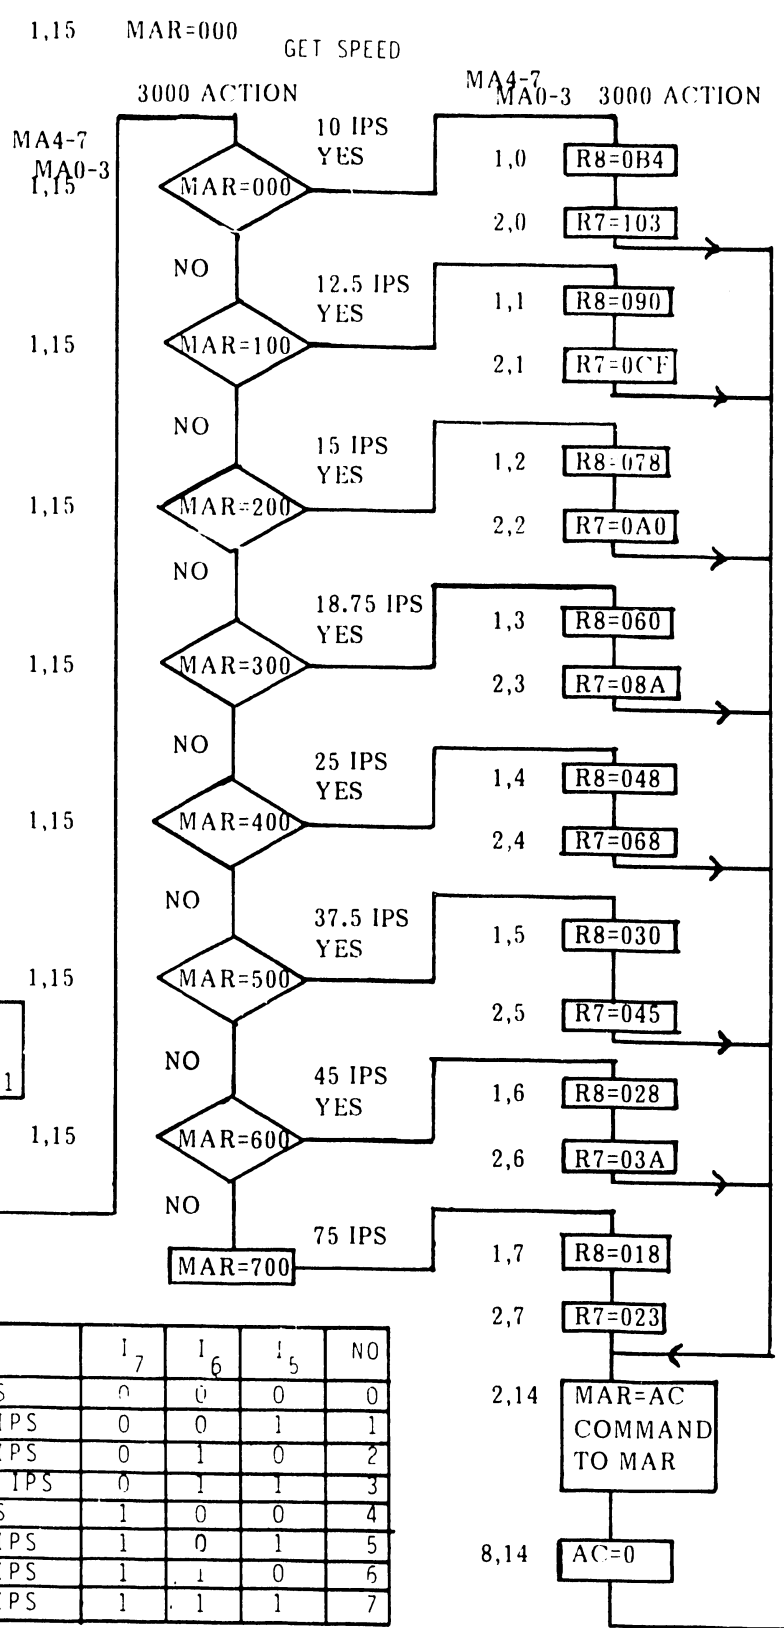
1,15 MAR=000

GET SPEED

3000 ACTION

MA4-7
MA0-3
1,15

MAR=000

10 IPS
YES

MA4-7
MA0-3 3000 ACTION

1,0 R8=0B4

2,0 R7=103

NO

1,15

MAR=100

12.5 IPS
YES

1,1 R8=090

2,1 R7=0CF

NO

1,15

MAR=200

15 IPS
YES

1,2 R8=078

2,2 R7=0A0

NO

1,15

MAR=300

18.75 IPS
YES

1,3 R8=060

2,3 R7=08A

NO

1,15

MAR=400

25 IPS
YES

1,4 R8=048

2,4 R7=068

NO

1,15

MAR=500

37.5 IPS
YES

1,5 R8=030

2,5 R7=045

1

NO

1,15

MAR=600

45 IPS
YES

1,6 R8=028

2,6 R7=03A

NO

MAR=700

75 IPS

1,7 R8=018

2,7 R7=023

| | $I_7$ | $I_6$ | $I_5$ | NO |
|---|---|---|---|---|
| S | 0 | 0 | 0 | 0 |
| IPS | 0 | 0 | 1 | 1 |
| PS | 0 | 1 | 0 | 2 |
| IPS | 0 | 1 | 1 | 3 |
| S | 1 | 0 | 0 | 4 |
| PS | 1 | 0 | 1 | 5 |
| PS | 1 | 1 | 0 | 6 |
| PS | 1 | 1 | 1 | 7 |

2,14 MAR=AC COMMAND TO MAR

8,14 AC=0